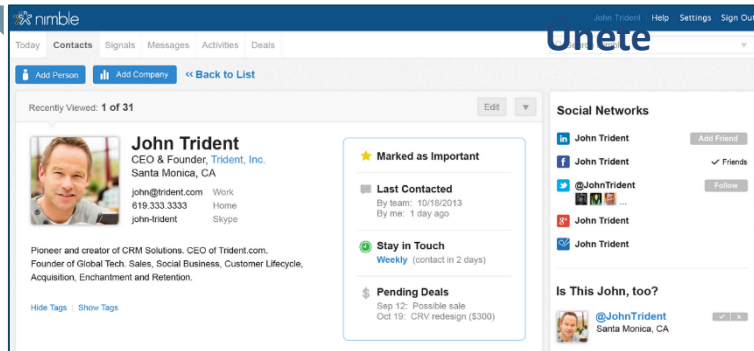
nimble

John Trident | Help | Settings | Sign Out

Today | Contacts | Signals | Messages | Activities | Deals

Unete

Add Person | Add Company | « Back to List

Recently Viewed: 1 of 31

Edit

John Trident
CEO & Founder, Trident, Inc.
Santa Monica, CA

john@trident.com Work
619.333.3333 Home
john-trident Skype

Pioneer and creator of CRM Solutions. CEO of Trident.com. Founder of Global Tech. Sales, Social Business, Customer Lifecycle, Acquisition, Enchantment and Retention.

Hide Tags | Show Tags

Marked as Important

Last Contacted
By team: 10/18/2013
By me: 1 day ago

Stay in Touch
Weekly (contact in 2 days)

Pending Deals
Sep 12: Possible sale
Oct 19: CRV redesign ($300)

Social Networks

John Trident Add Friend
John Trident ✓ Friends
@JohnTrident Follow
...
John Trident
John Trident

Is This John, too?

@JohnTrident
Santa Monica, CA